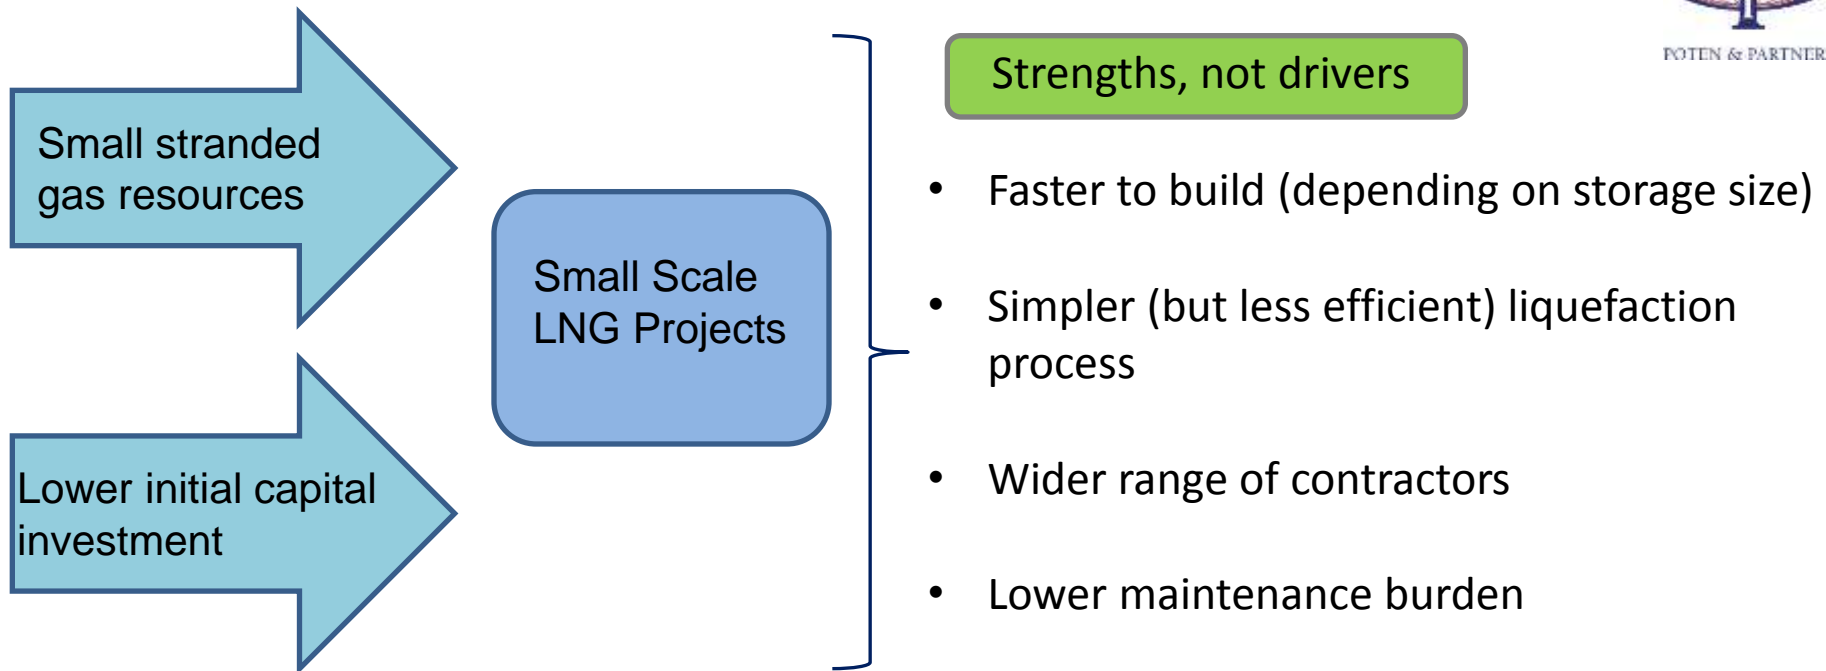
POTEN & PARTNERS

Small stranded gas resources

Lower initial capital investment

Small Scale LNG Projects

Strengths, not drivers

- Faster to build (depending on storage size)
- Simpler (but less efficient) liquefaction process
- Wider range of contractors
- Lower maintenance burden